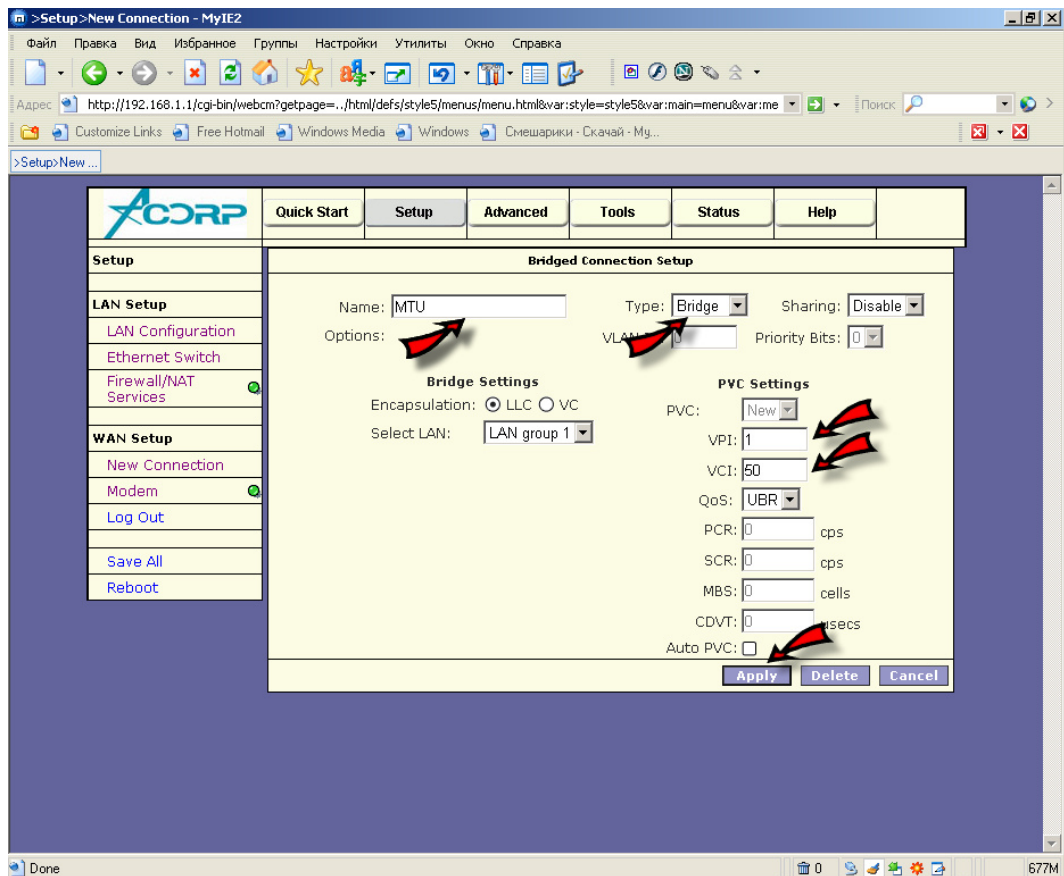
>Setup>New Connection - MyIE2

Файл Правка Вид Избранное Группы Настройки Утилиты Окно Справка

Адрес http://192.168.1.1/cgi-bin/webcm?getpage=../html/defs/style5/menus/menu.html&var:style=style5&var:main=menu&var:me Поиск

Customize Links Free Hotmail Windows Media Windows Смешарики - Скачай - Му...

>Setup>New ...

ACORP

Quick Start | Setup | Advanced | Tools | Status | Help

Setup

LAN Setup
LAN Configuration
Ethernet Switch
Firewall/NAT Services

WAN Setup
New Connection
Modem
Log Out

Save All
Reboot

Bridged Connection Setup

Name: MTU
Type: Bridge
Sharing: Disable
Options:
VLAN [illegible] 0
Priority Bits: 0

Bridge Settings
Encapsulation: LLC VC
Select LAN: LAN group 1

PVC Settings
PVC: New
VPI: 1
VCI: 50
QoS: UBR
PCR: 0 cps
SCR: 0 cps
MBS: 0 cells
CDVT: 0 usecs
Auto PVC:

Apply Delete Cancel

Done
0
677M